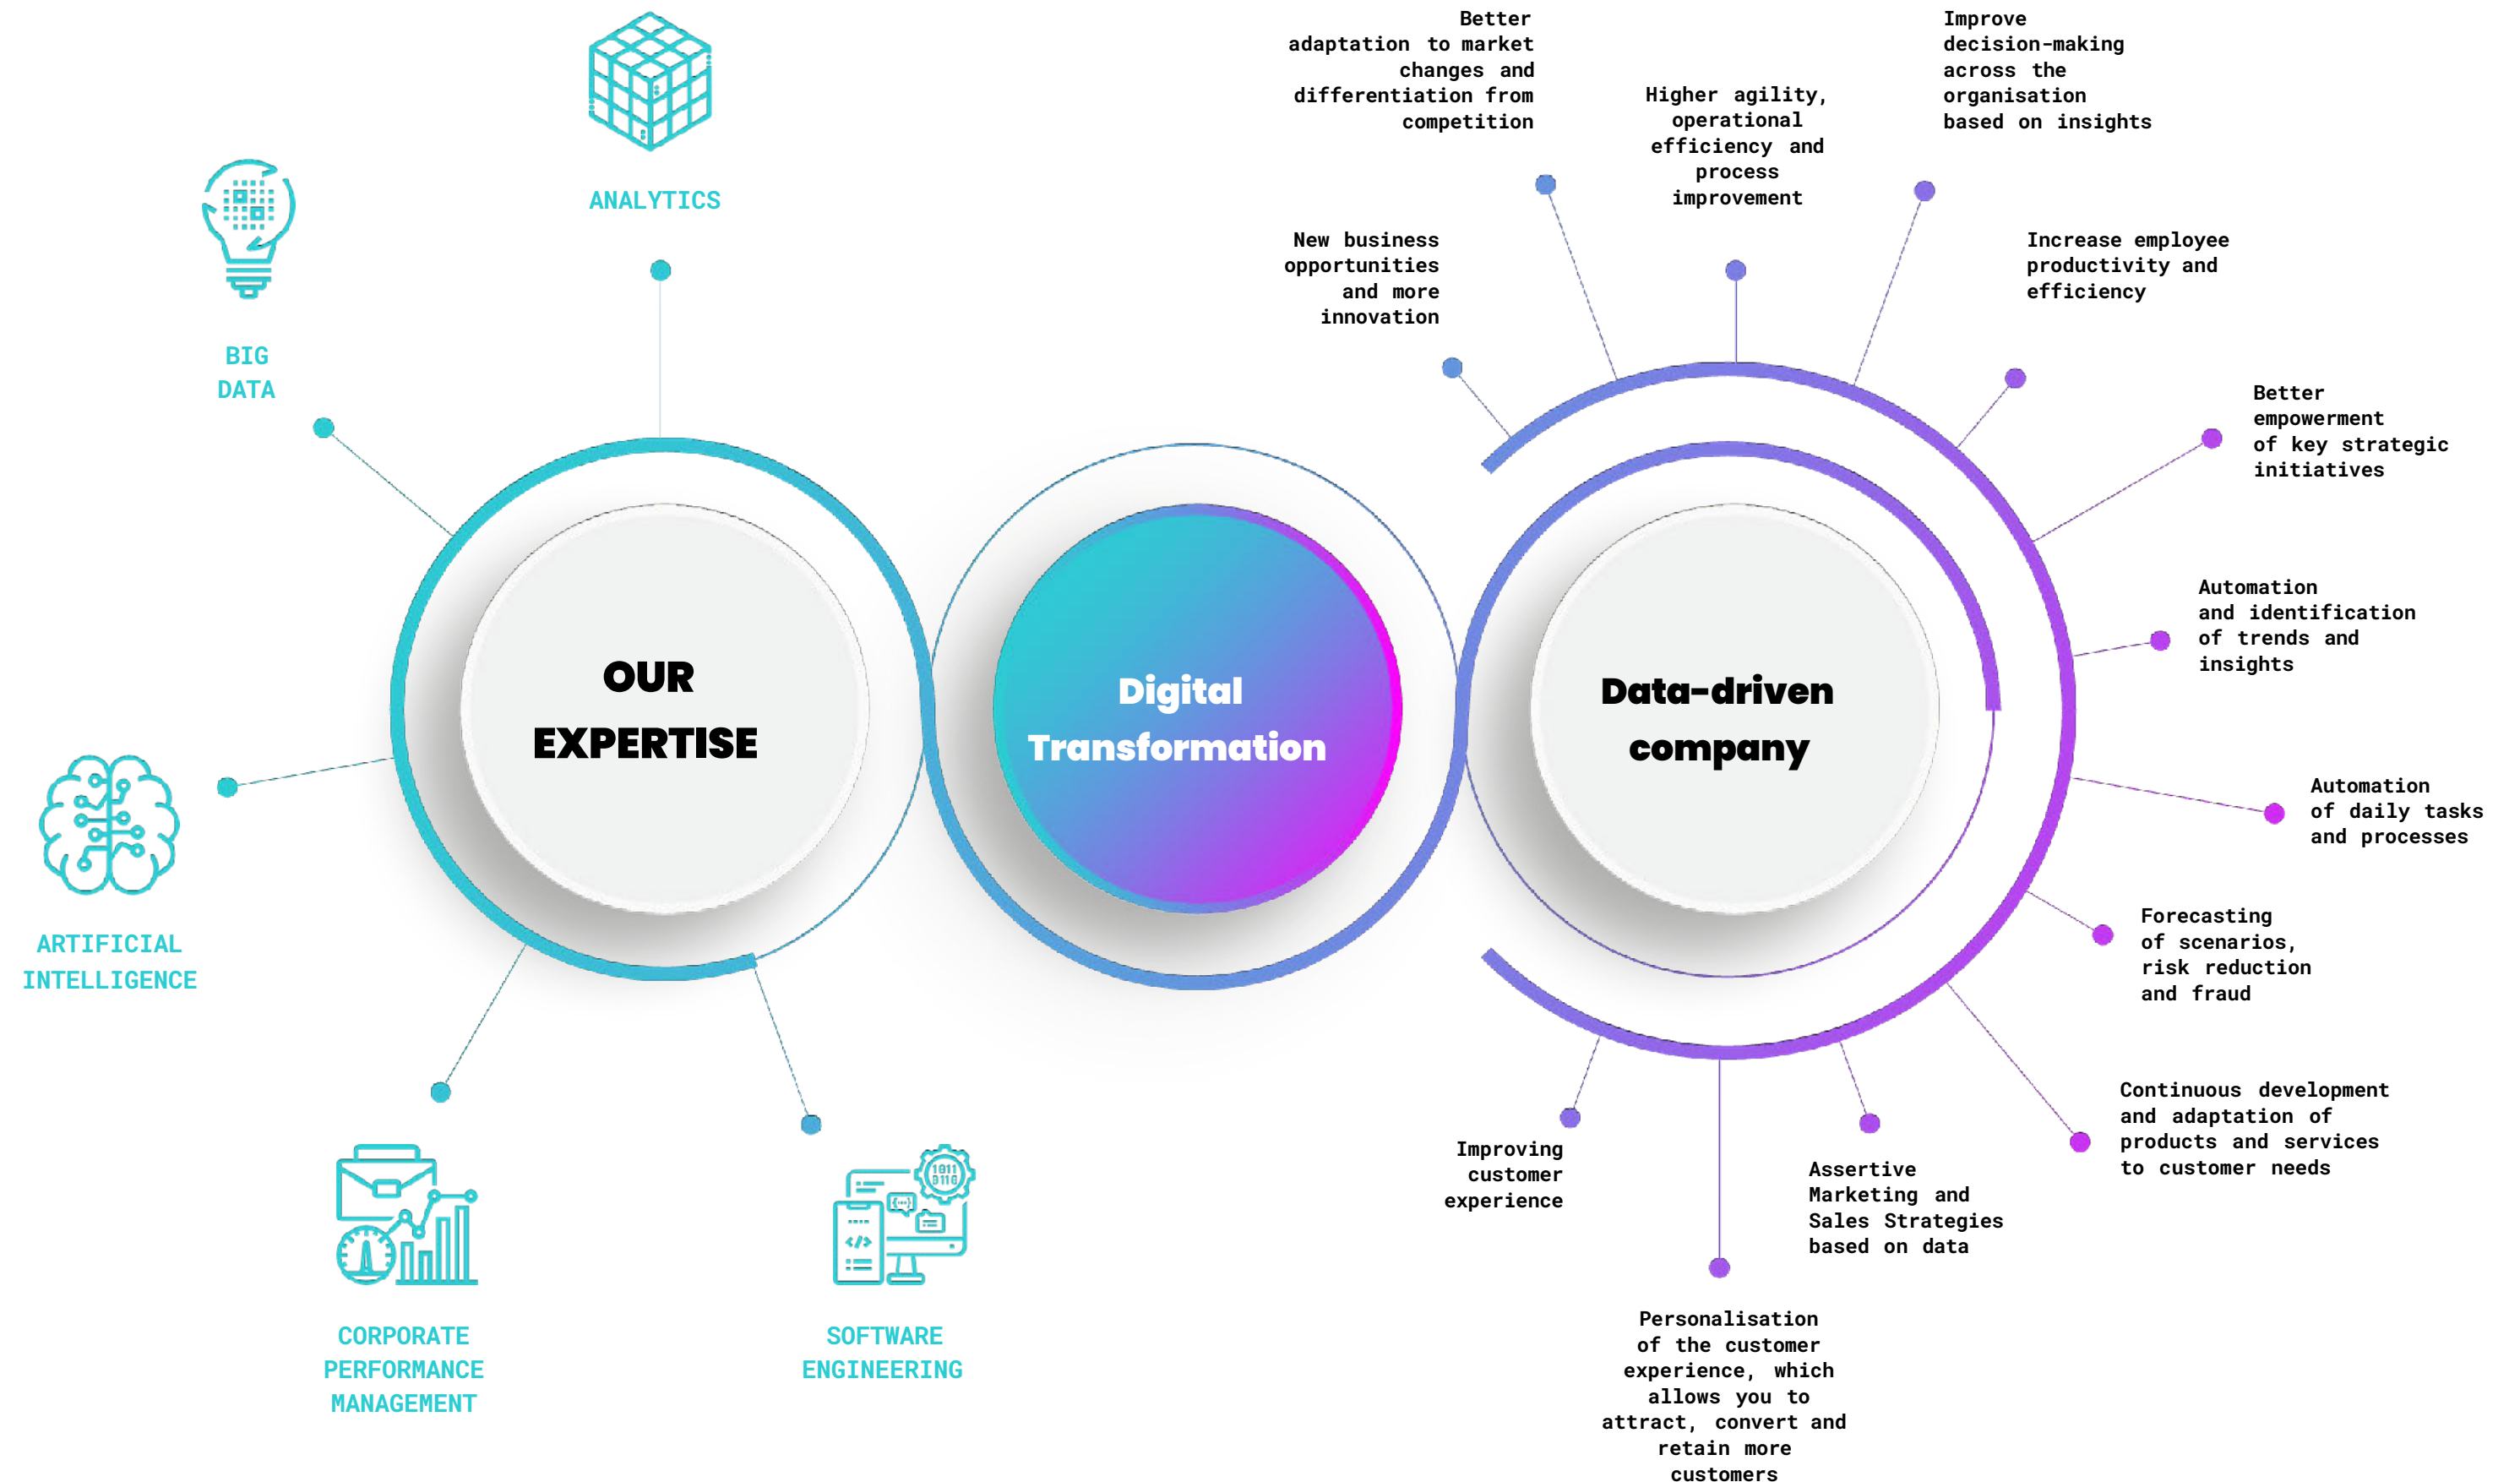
ANALYTICS

BIG DATA

ARTIFICIAL INTELLIGENCE

CORPORATE PERFORMANCE MANAGEMENT

SOFTWARE ENGINEERING

OUR EXPERTISE

Digital Transformation

Data-driven company

Better adaptation to market changes and differentiation from competition

Higher agility, operational efficiency and process improvement

Improve decision-making across the organisation based on insights

New business opportunities and more innovation

Increase employee productivity and efficiency

Better empowerment of key strategic initiatives

Automation and identification of trends and insights

Automation of daily tasks and processes

Forecasting of scenarios, risk reduction and fraud

Continuous development and adaptation of products and services to customer needs

Assertive Marketing and Sales Strategies based on data

Improving customer experience

Personalisation of the customer experience, which allows you to attract, convert and retain more customers